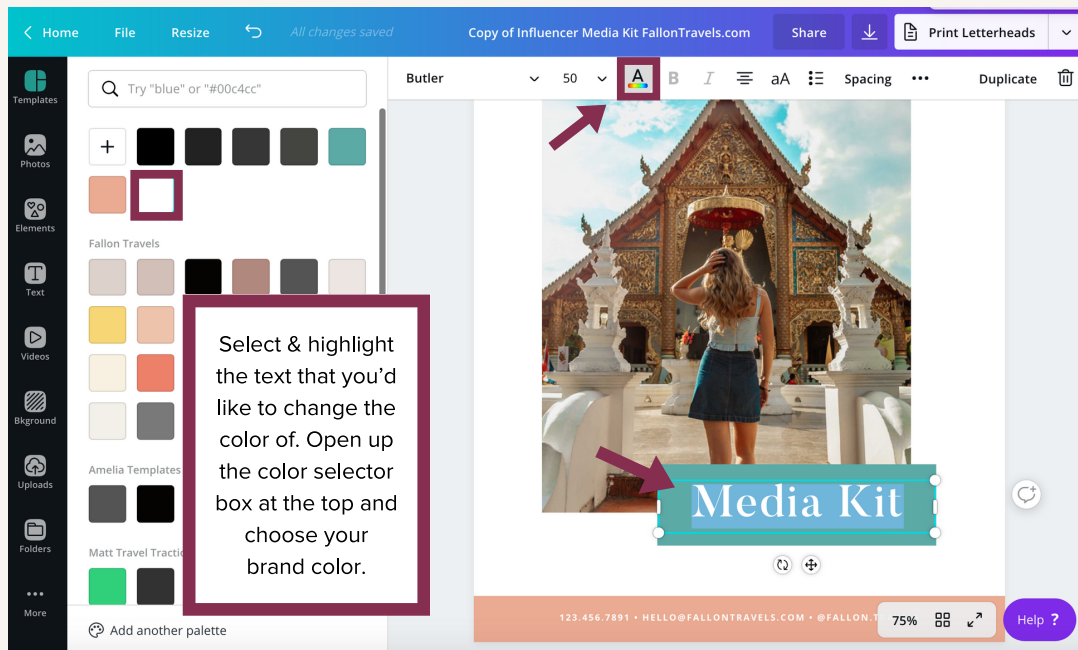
Home File Resize All changes saved Copy of Influencer Media Kit FallonTravels.com Share Print Letterheads

Templates
Photos
Elements
Text
Videos
Bkground
Uploads
Folders
More

Try "blue" or "#00c4cc"

Fallon Travels

Amelia Templates

Matt Travel Tractio

Add another palette

Butler 50 A B I aA Spacing ••• Duplicate

Select & highlight the text that you'd like to change the color of. Open up the color selector box at the top and choose your brand color.

Media Kit

123.456.7891 • HELLO@FALLONTRAVELS.COM • @FALLON.T

75%

Help ?